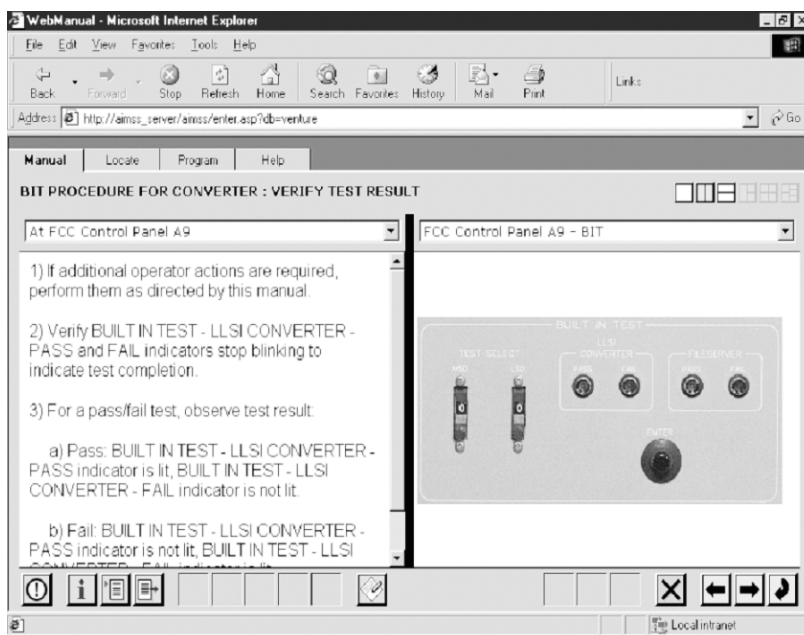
WebManual - Microsoft Internet Explorer

File Edit View Favorites Tools Help

Back Forward Stop Refresh Home Search Favorites History Mail Print Links

Address http://aimss_server/aimss/enter.asp?db=venture

Go

Manual Locate Program Help

BIT PROCEDURE FOR CONVERTER : VERIFY TEST RESULT

At FCC Control Panel A9

FCC Control Panel A9 - BIT

1) If additional operator actions are required, perform them as directed by this manual.

2) Verify BUILT IN TEST - LLSI CONVERTER - PASS and FAIL indicators stop blinking to indicate test completion.

3) For a pass/fail test, observe test result:

a) Pass: BUILT IN TEST - LLSI CONVERTER - PASS indicator is lit, BUILT IN TEST - LLSI CONVERTER - FAIL indicator is not lit.

b) Fail: BUILT IN TEST - LLSI CONVERTER - PASS indicator is not lit, BUILT IN TEST - LLSI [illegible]

BUILT IN TEST

TEST SELECT

MSD

LSD

LLSI CONVERTER

PASS

FAIL

FILESERVER

PASS

FAIL

ENTER

Local intranet